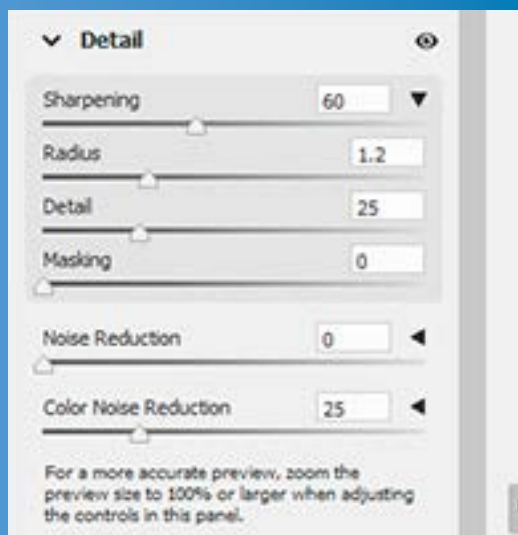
Detail

Sharpening 60

Radius 1.2

Detail 25

Masking 0

Noise Reduction 0

Color Noise Reduction 25

For a more accurate preview, zoom the preview size to 100% or larger when adjusting the controls in this panel.